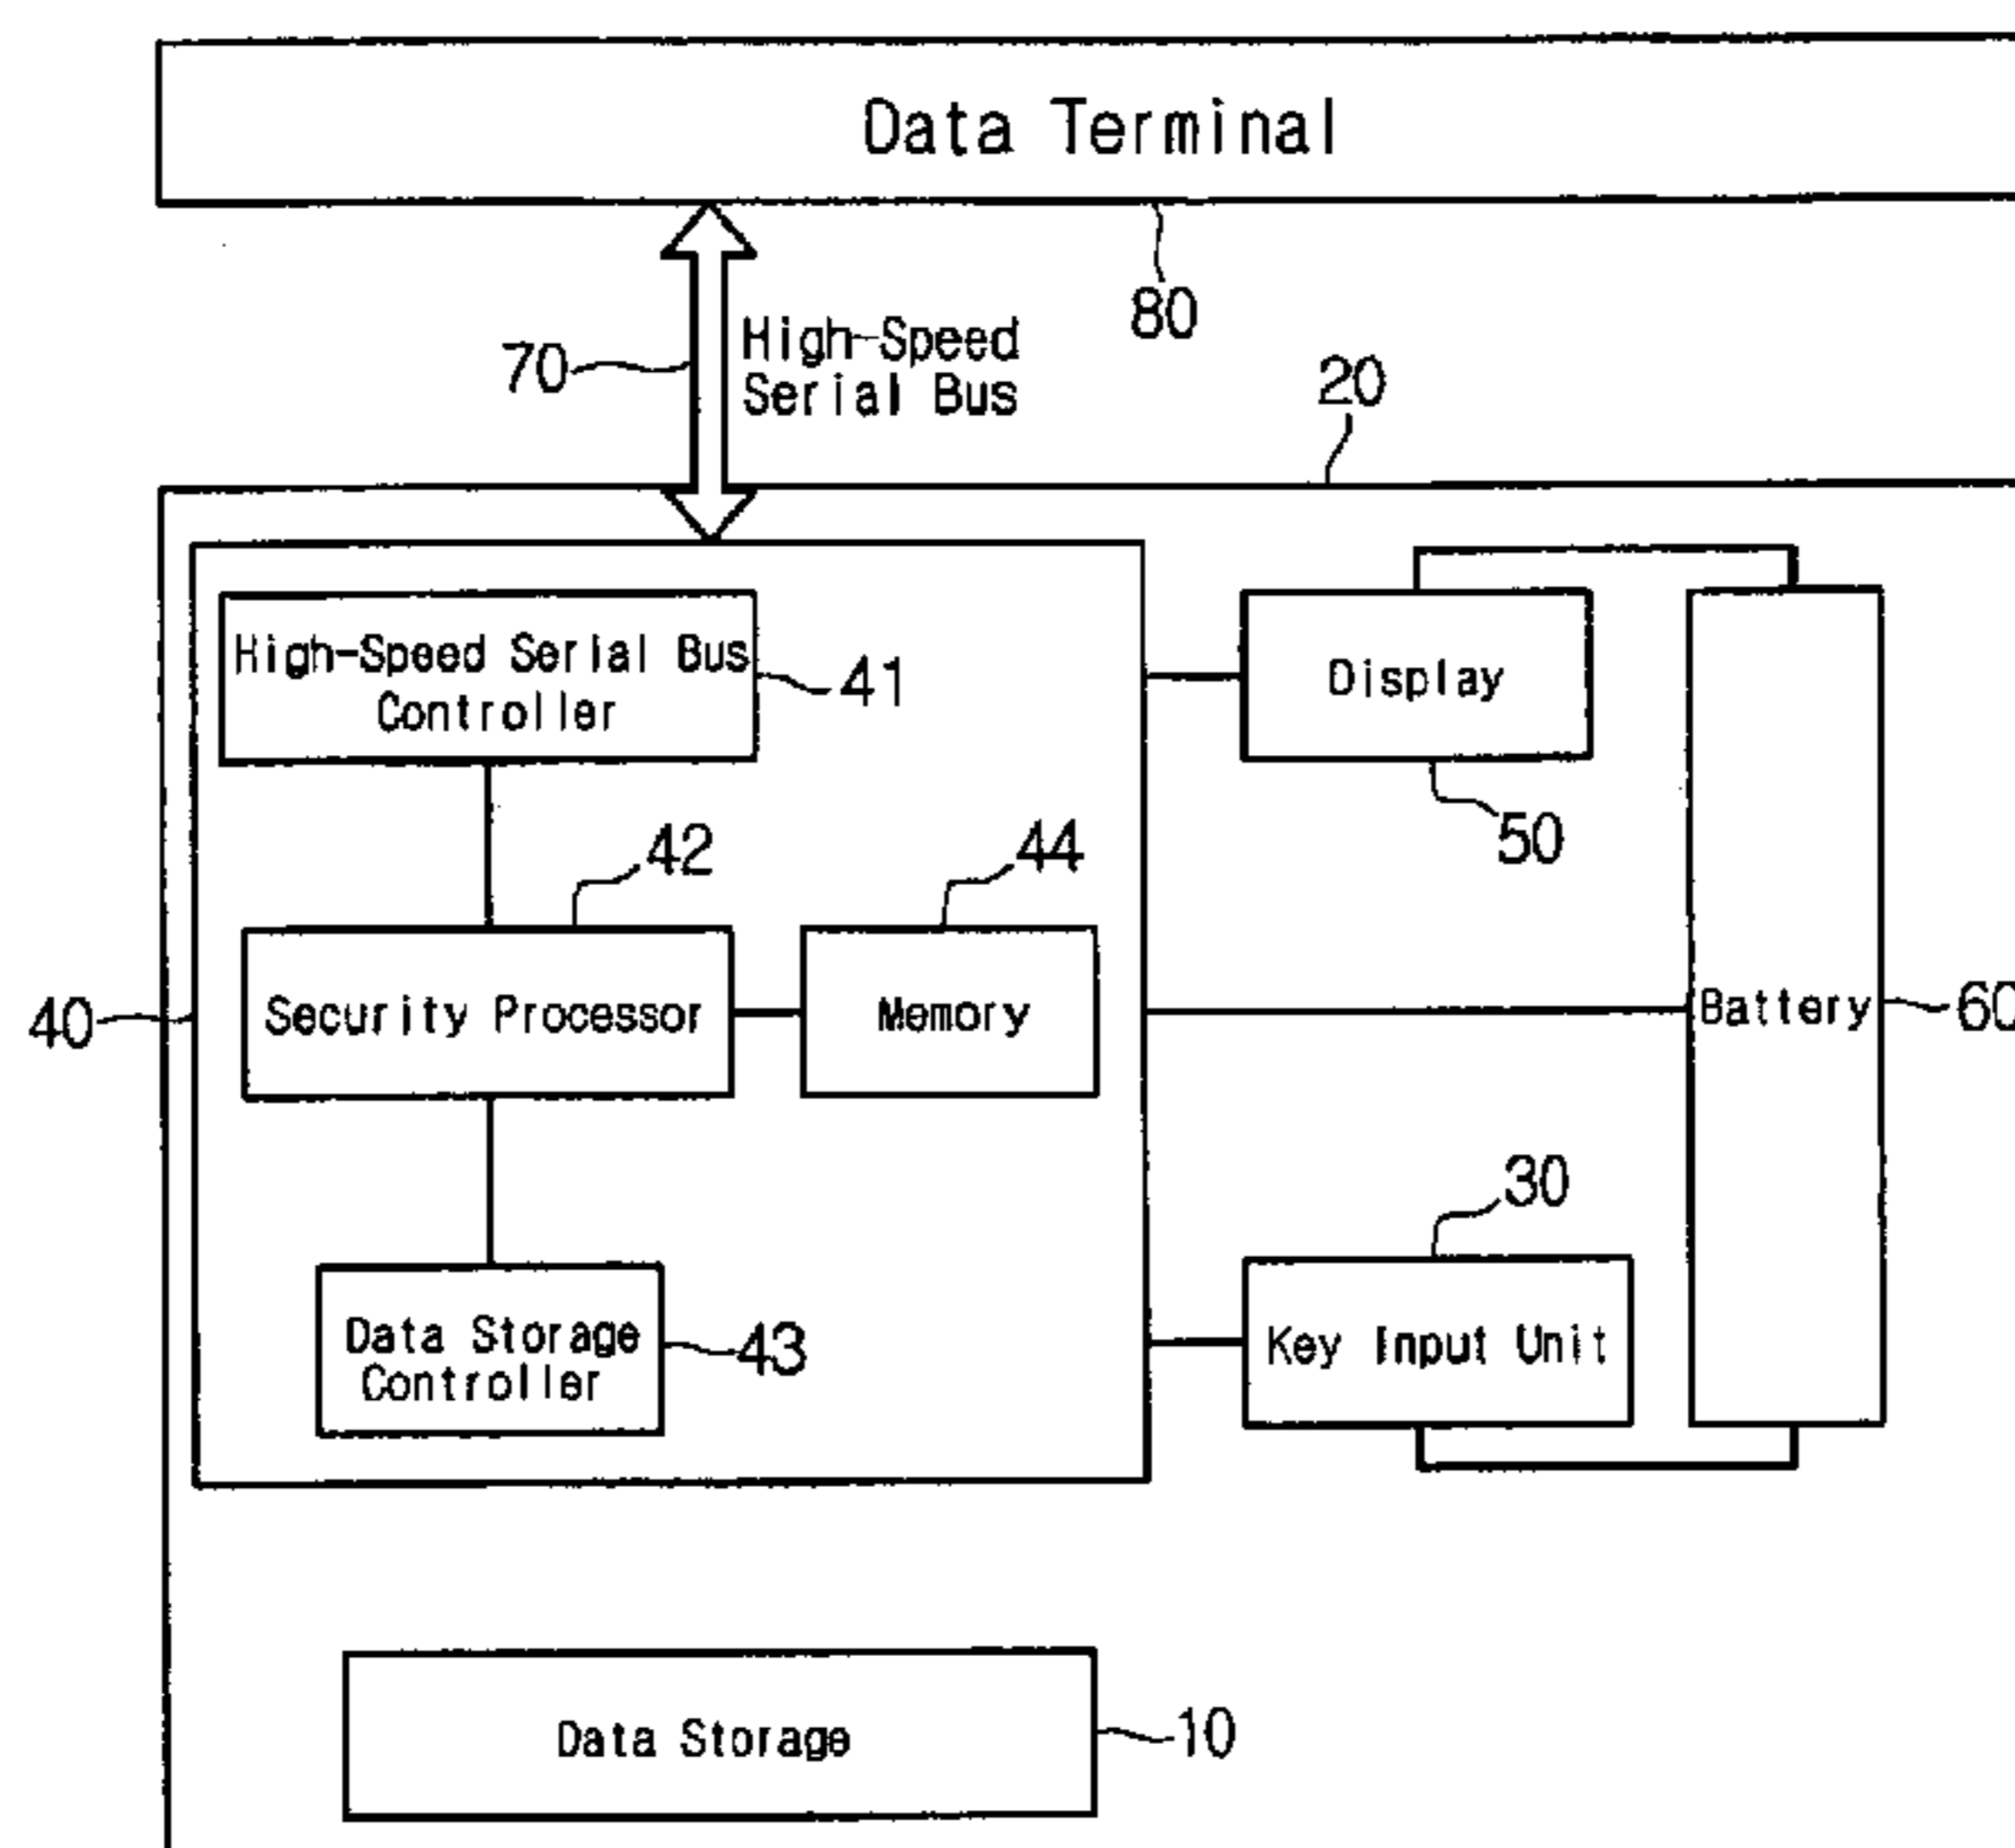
Data Terminal

80

70

High-Speed Serial Bus

20

High-Speed Serial Bus Controller

41

Display

50

42

44

40

Security Processor

Memory

Battery

60

30

Data Storage Controller

43

Key Input Unit

Data Storage

10